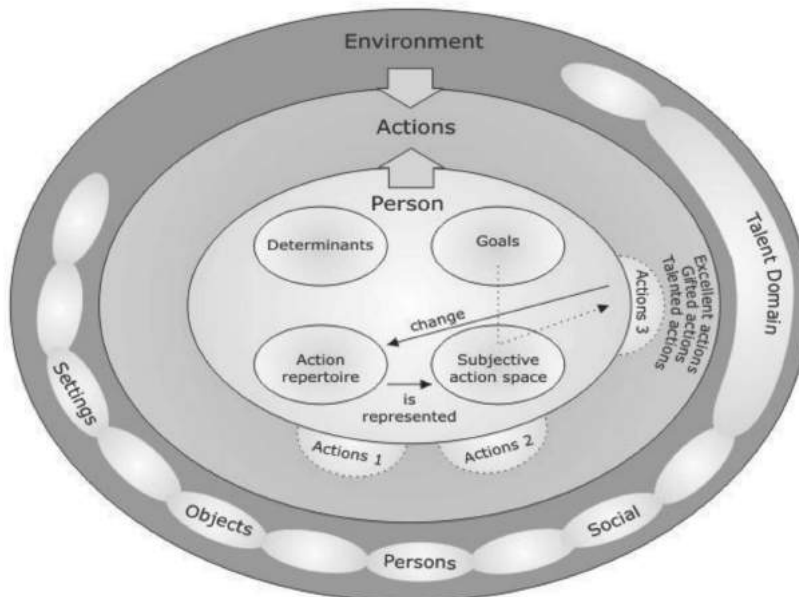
Environment

Actions

Person

Determinants

Goals

Excellent actions
Gifted actions
Talented actions

Actions 3

change

Action repertoire

Subjective action space

is represented

Actions 1

Actions 2

Talent Domain

Settings

Objects

Persons

Social